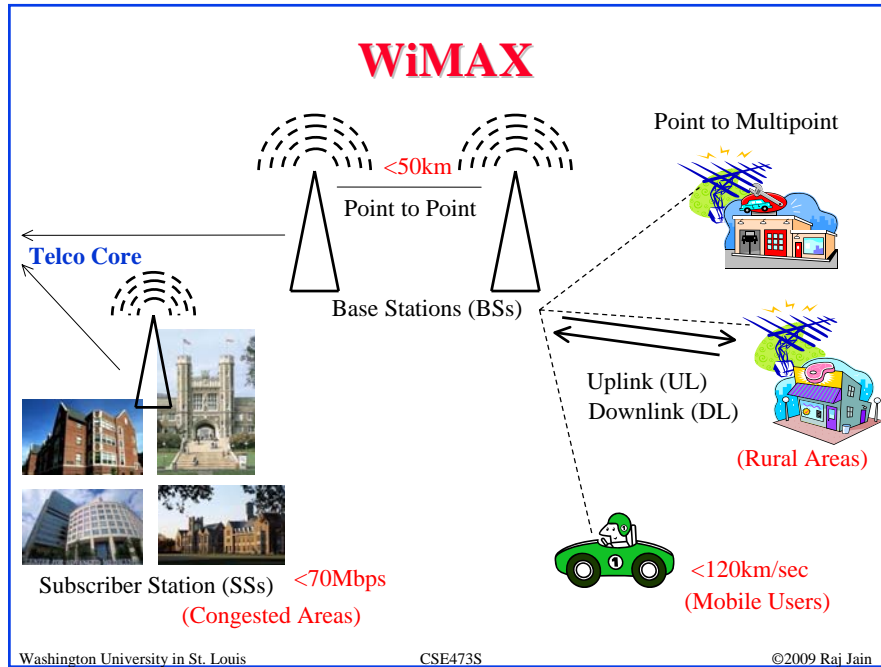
WiMAX

Point to Multipoint

<50km

Point to Point

Telco Core

Base Stations (BSs)

Uplink (UL)
Downlink (DL)

(Rural Areas)

1

Subscriber Station (SSs)

<70Mbps

(Congested Areas)

<120km/sec

(Mobile Users)

Washington University in St. Louis

CSE473S

©2009 Raj Jain